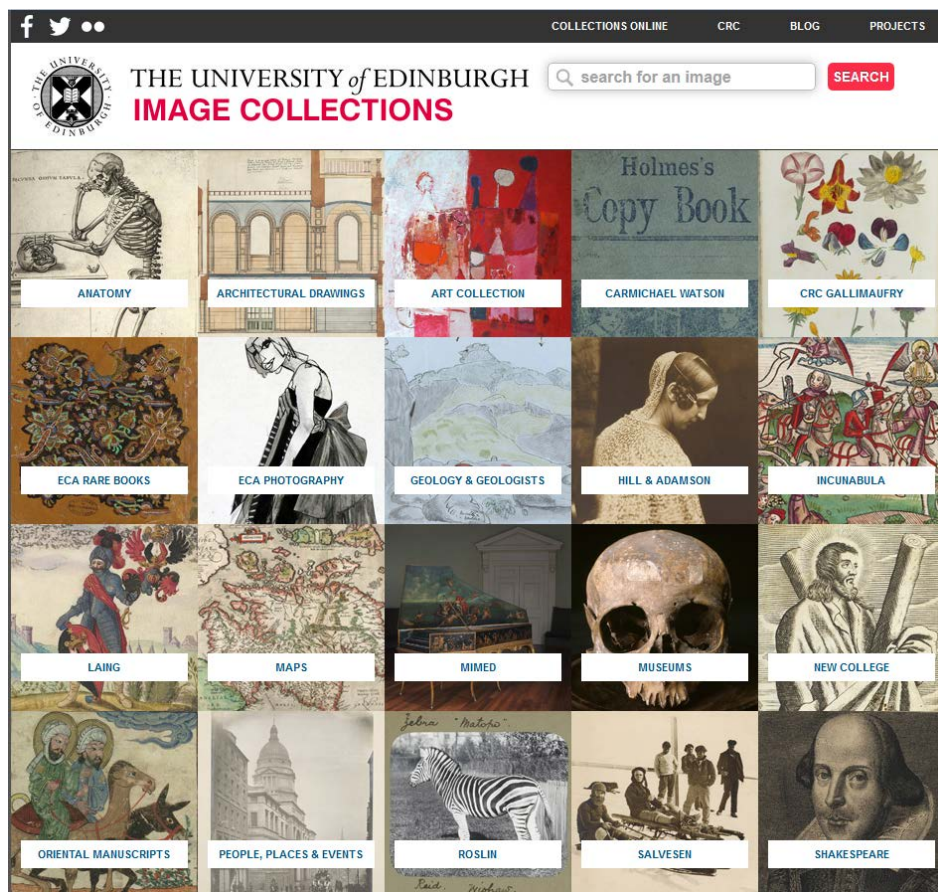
COLLECTIONS ONLINE CRC BLOG PROJECTS

THE UNIVERSITY OF EDINBURGH

THE UNIVERSITY of EDINBURGH
IMAGE COLLECTIONS

search for an image SEARCH

SECUNDA OSSIUM TABULA

ANATOMY

ARCHITECTURAL DRAWINGS

ART COLLECTION

Holmes's Copy Book

CARMICHAEL WATSON

CRC GALLIMAUFRY

ECA RARE BOOKS

ECA PHOTOGRAPHY

GEOLOGY & GEOLOGISTS

HILL & ADAMSON

INCUNABULA

LAING

MAPS

MIMED

MUSEUMS

NEW COLLEGE

Zebra "Matopo"

ORIENTAL MANUSCRIPTS

PEOPLE, PLACES & EVENTS

ROSLIN

SALVESEN

SHAKESPEARE